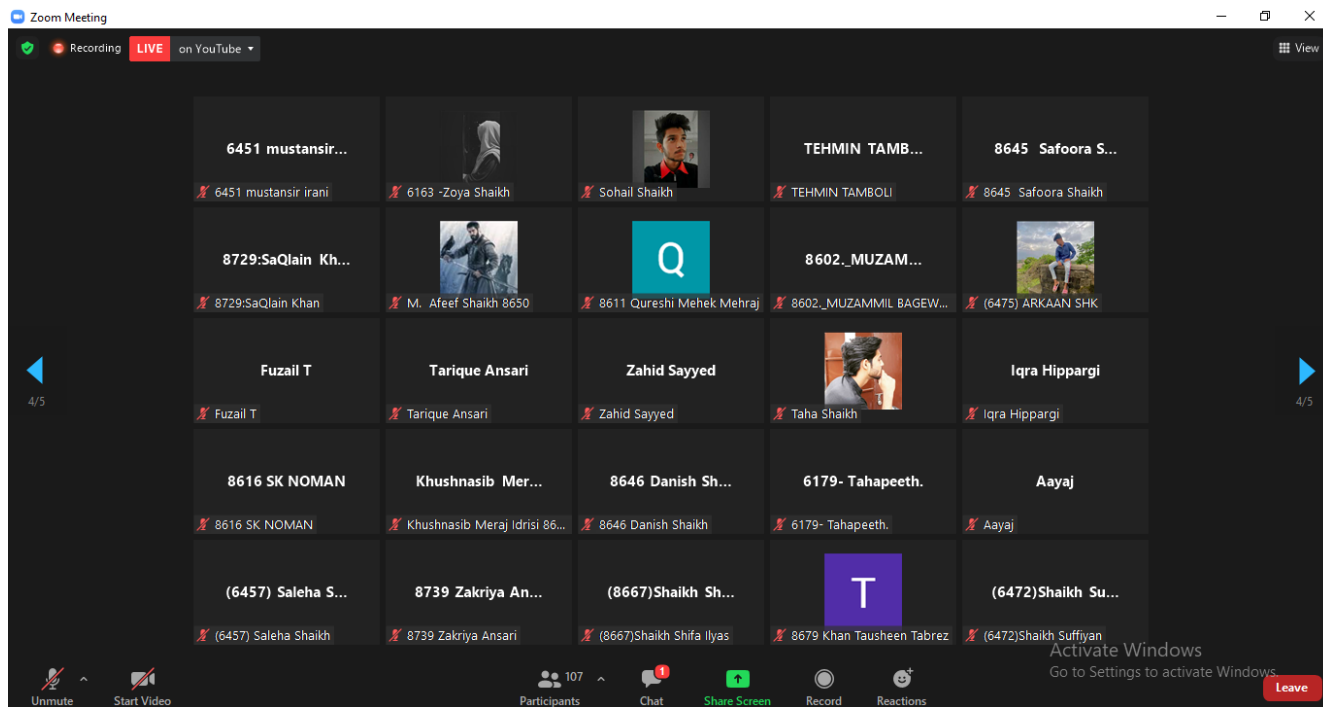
Zoom Meeting

Recording LIVE on YouTube

View

6451 mustansir...
6451 mustansir irani

6163 -Zoya Shaikh

Sohail Shaikh

TEHMIN TAMB...
TEHMIN TAMBOLI

8645 Safoora S...
8645 Safoora Shaikh

8729:SaQlain Kh...
8729:SaQlain Khan

M. Afeef Shaikh 8650

Q
8611 Qureshi Mehek Mehraj

8602._MUZAM...
8602._MUZAMMIL BAGEW...

(6475) ARKAAN SHK

4/5

Fuzail T
Fuzail T

Tarique Ansari
Tarique Ansari

Zahid Sayyed
Zahid Sayyed

Taha Shaikh

Iqra Hippargi
Iqra Hippargi

4/5

8616 SK NOMAN
8616 SK NOMAN

Khushnasib Mer...
Khushnasib Meraj Idrisi 86...

8646 Danish Sh...
8646 Danish Shaikh

6179- Tahapeeth.
6179- Tahapeeth.

Aayaj
Aayaj

(6457) Saleha S...
(6457) Saleha Shaikh

8739 Zakriya An...
8739 Zakriya Ansari

(8667)Shaikh Sh...
(8667)Shaikh Shifa Ilyas

T
8679 Khan Tausheen Tabrez

(6472)Shaikh Su...
(6472)Shaikh Suffiyan

Unmute

Start Video

107
Participants

1
Chat

Share Screen

Record

Reactions

Activate Windows
Go to Settings to activate Windows.

Leave